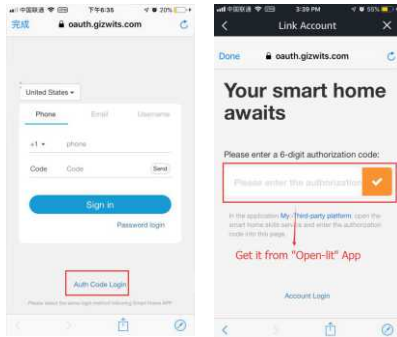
中国联通 下午6:36 20%
完成 oauth.gizwits.com

United States
Phone Email Username
+1 phone
Code Code Send
Sign in
Password login

Auth Code Login
Please leave the same login method following Smart Home APP

中国联通 3:39 PM 55%
Link Account
Done oauth.gizwits.com
Your smart home awaits
Please enter a 6-digit authorization code:
Please enter the authorization
In the application My - Third-party platform, open the smart home skills service and enter the authorization code into this page.
Get it from "Open-lit" App
Account Login